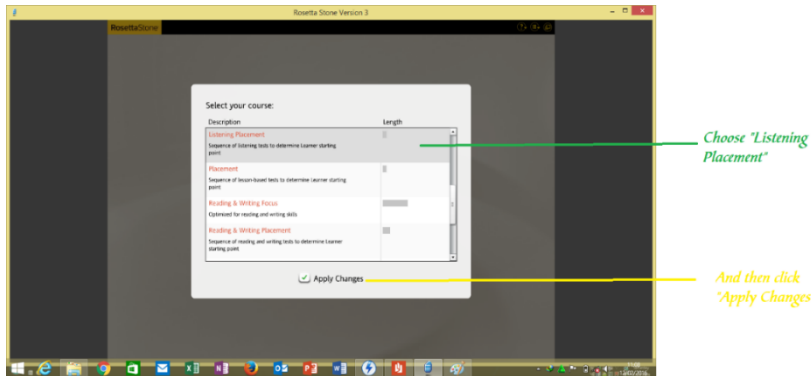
Rosetta Stone Version 3

RosettaStone

Select your course:

Description

Length

Listening Placement

Sequence of listening tests to determine Learner starting point

Placement

Sequence of lesson-based tests to determine Learner starting point

Reading & Writing Focus

Optimized for reading and writing skills

Reading & Writing Placement

Sequence of reading and writing tests to determine Learner starting point

Apply Changes

Choose "Listening Placement"

And then click "Apply Changes